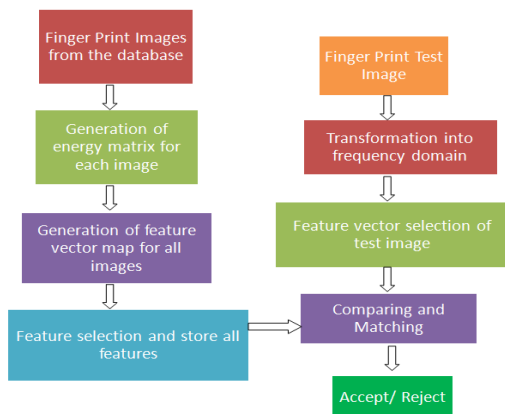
Finger Print Images from the database

Generation of energy matrix for each image

Generation of feature vector map for all images

Feature selection and store all features

Finger Print Test Image

Transformation into frequency domain

Feature vector selection of test image

Comparing and Matching

Accept/ Reject